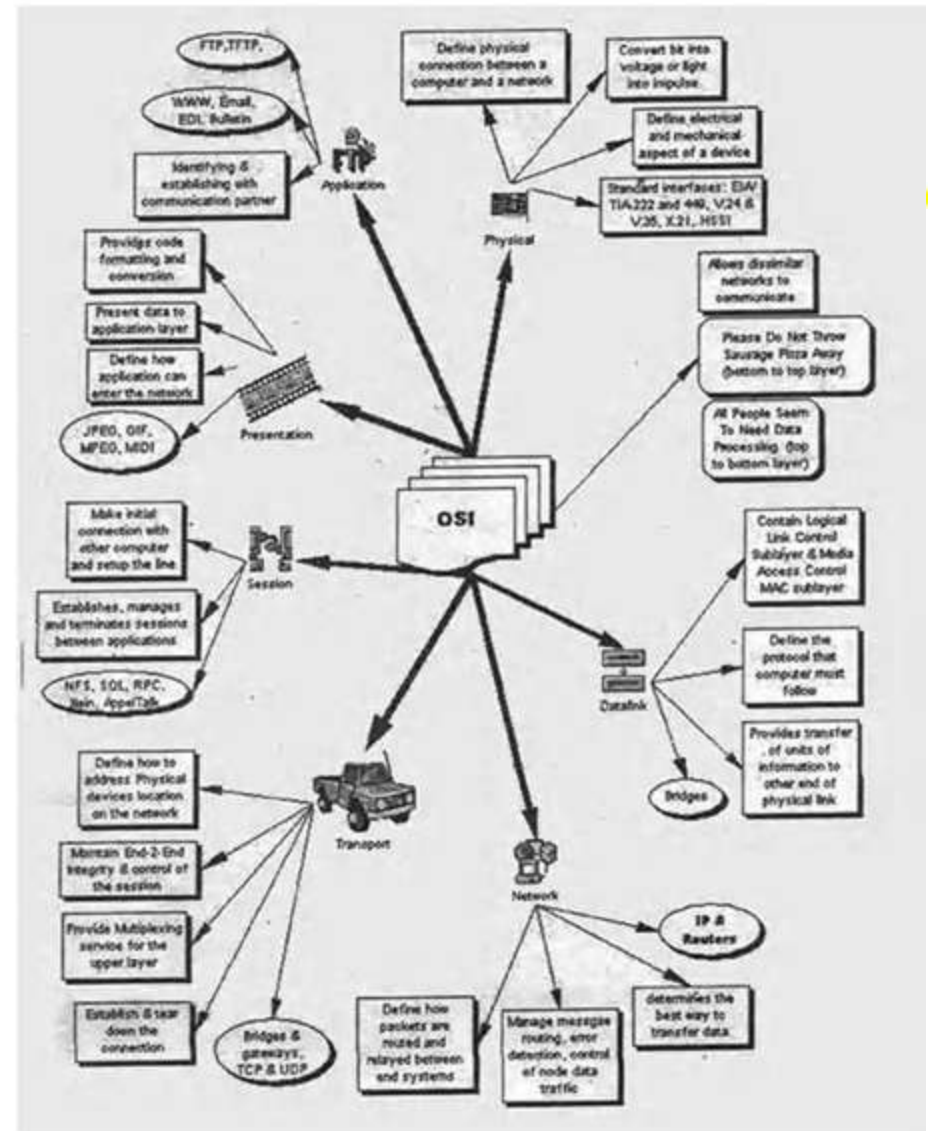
FTP,TFTP,

WWW, Email, EDI, Bulletin

Identifying & establishing with communication partner

FTP

Application

Define physical connection between a computer and a network

Convert bit into voltage or light into impulse.

Define electrical and mechanical aspect of a device

Standard interfaces: EIA/TIA232 and 449, V.24,& V.35, X.21, HSSI

Physical

Provide code formatting and conversion

Present data to application layer

Define how application can enter the network

JPEG, GIF, MPEG, MIDI

Presentation

Allows dissimilar networks to communicate

Please Do Not Throw Sausage Pizza Away (bottom to top layer)

All People Seem To Need Data Processing (top to bottom layer)

OSI

Make initial connection with other computer and setup the line

Session

Establishes, manages and terminates sessions between applications

NFS, SQL, RPC, Xwin, AppelTalk

Contain Logical Link Control Sublayer & Media Access Control MAC sublayer

Define the protocol that computer must follow

Provides transfer of units of information to other end of physical link

Datalink

Bridges

Define how to address Physical devices location on the network

Maintain End-2-End Integrity & control of the session

Provide Multiplexing service for the upper layer

Establish & tear down the connection

Bridges & gateways, TCP & UDP

Transport

Network

IP & Routers

Define how packets are routed and relayed between end systems

Manage message routing, error detection, control of node data traffic

determines the best way to transfer data